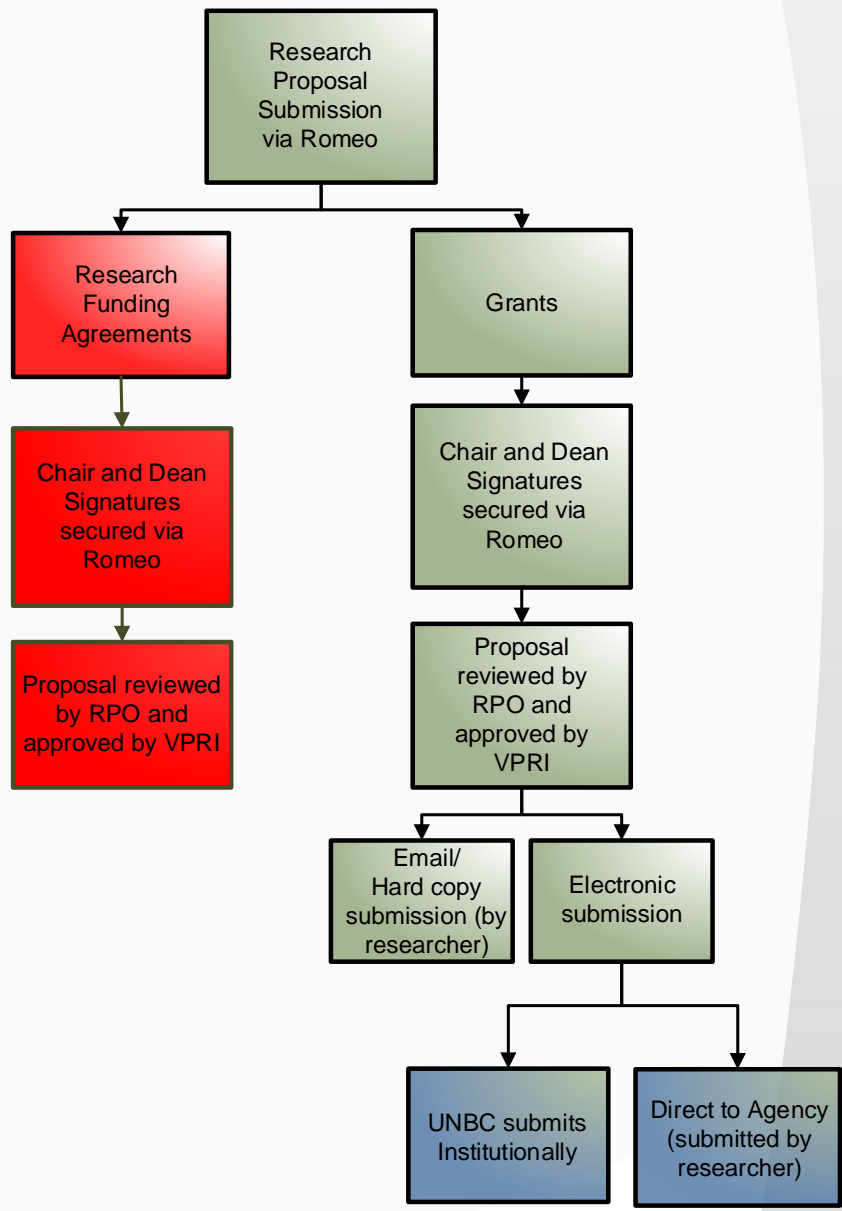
Research Proposal Submission via Romeo

Research Funding Agreements

Chair and Dean Signatures secured via Romeo

Proposal reviewed by RPO and approved by VPRI

Grants

Chair and Dean Signatures secured via Romeo

Proposal reviewed by RPO and approved by VPRI

Email/ Hard copy submission (by researcher)

Electronic submission

UNBC submits Institutionally

Direct to Agency (submitted by researcher)